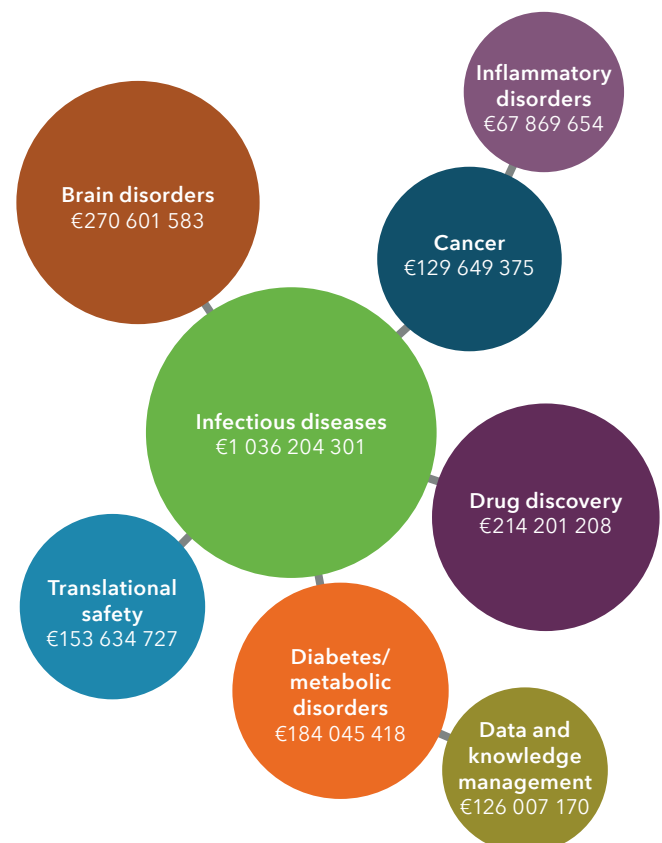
Inflammatory disorders
€67 869 654

Brain disorders
€270 601 583

Cancer
€129 649 375

Infectious diseases
€1 036 204 301

Drug discovery
€214 201 208

Translational safety
€153 634 727

Diabetes/ metabolic disorders
€184 045 418

Data and knowledge management
€126 007 170